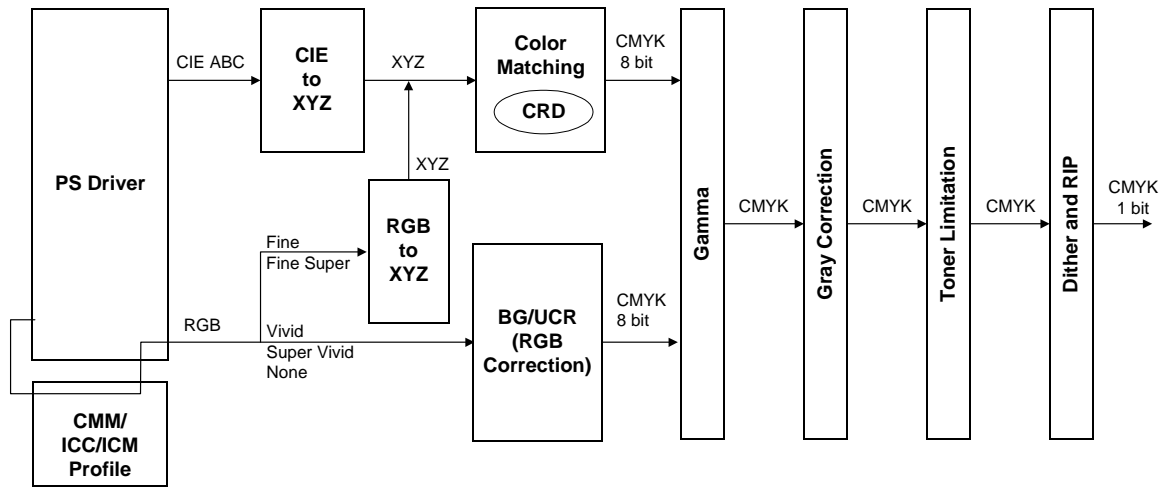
PS Driver

CIE ABC

CIE to XYZ

XYZ

Color Matching

CRD

CMYK 8 bit

XYZ

RGB to XYZ

Fine
Fine Super

RGB

Vivid
Super Vivid
None

BG/UCR (RGB Correction)

CMYK 8 bit

CMM/ ICC/ICM Profile

Gamma

CMYK

Gray Correction

CMYK

Toner Limitation

CMYK

Dither and RIP

CMYK 1 bit